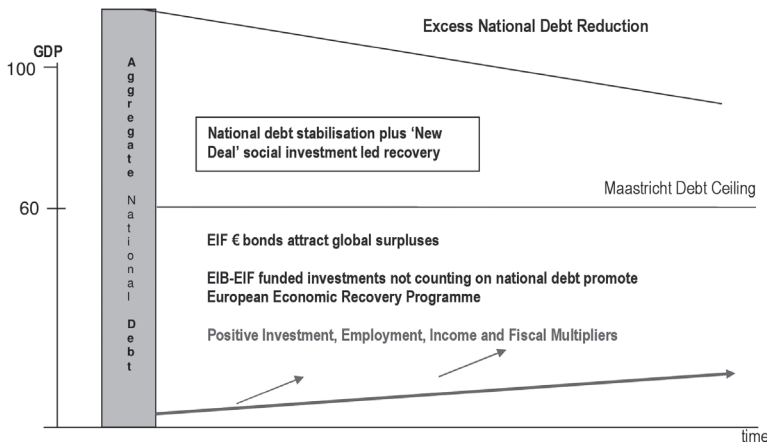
Excess National Debt Reduction

GDP

100

Aggregate National Debt

National debt stabilisation plus 'New Deal' social investment led recovery

Maastricht Debt Ceiling

60

EIF € bonds attract global surpluses

EIB-EIF funded investments not counting on national debt promote European Economic Recovery Programme

Positive Investment, Employment, Income and Fiscal Multipliers

time